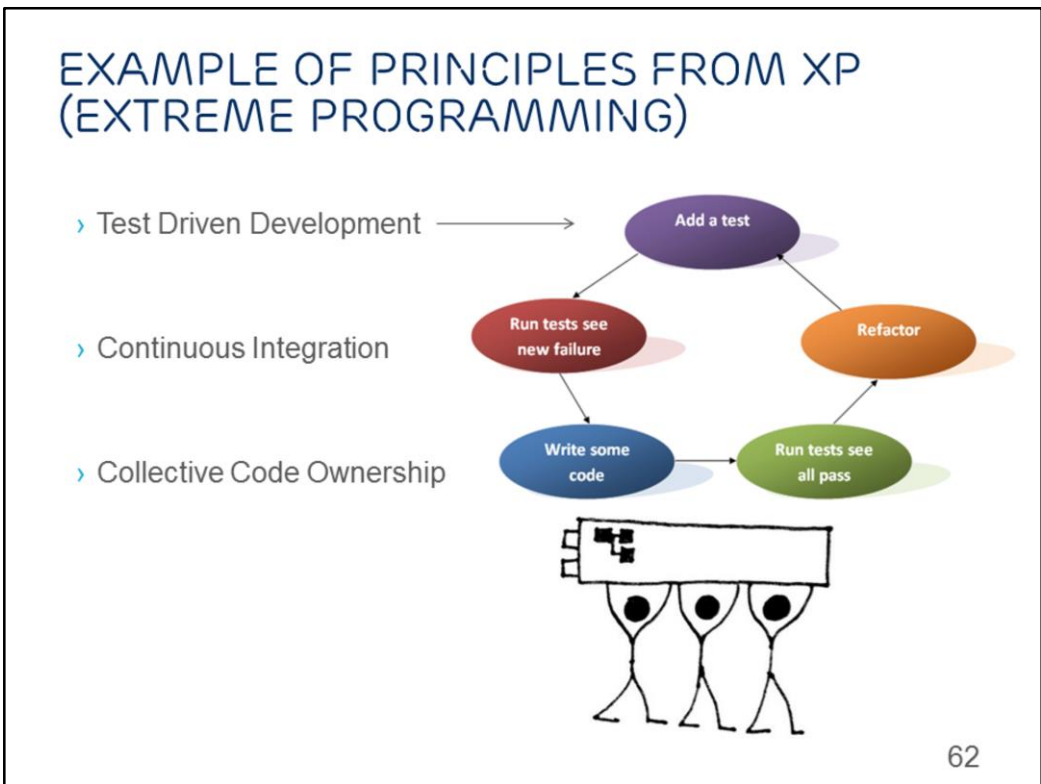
EXAMPLE OF PRINCIPLES FROM XP (EXTREME PROGRAMMING)

› Test Driven Development

› Continuous Integration

› Collective Code Ownership

Add a test

Run tests see new failure

Refactor

Write some code

Run tests see all pass

62